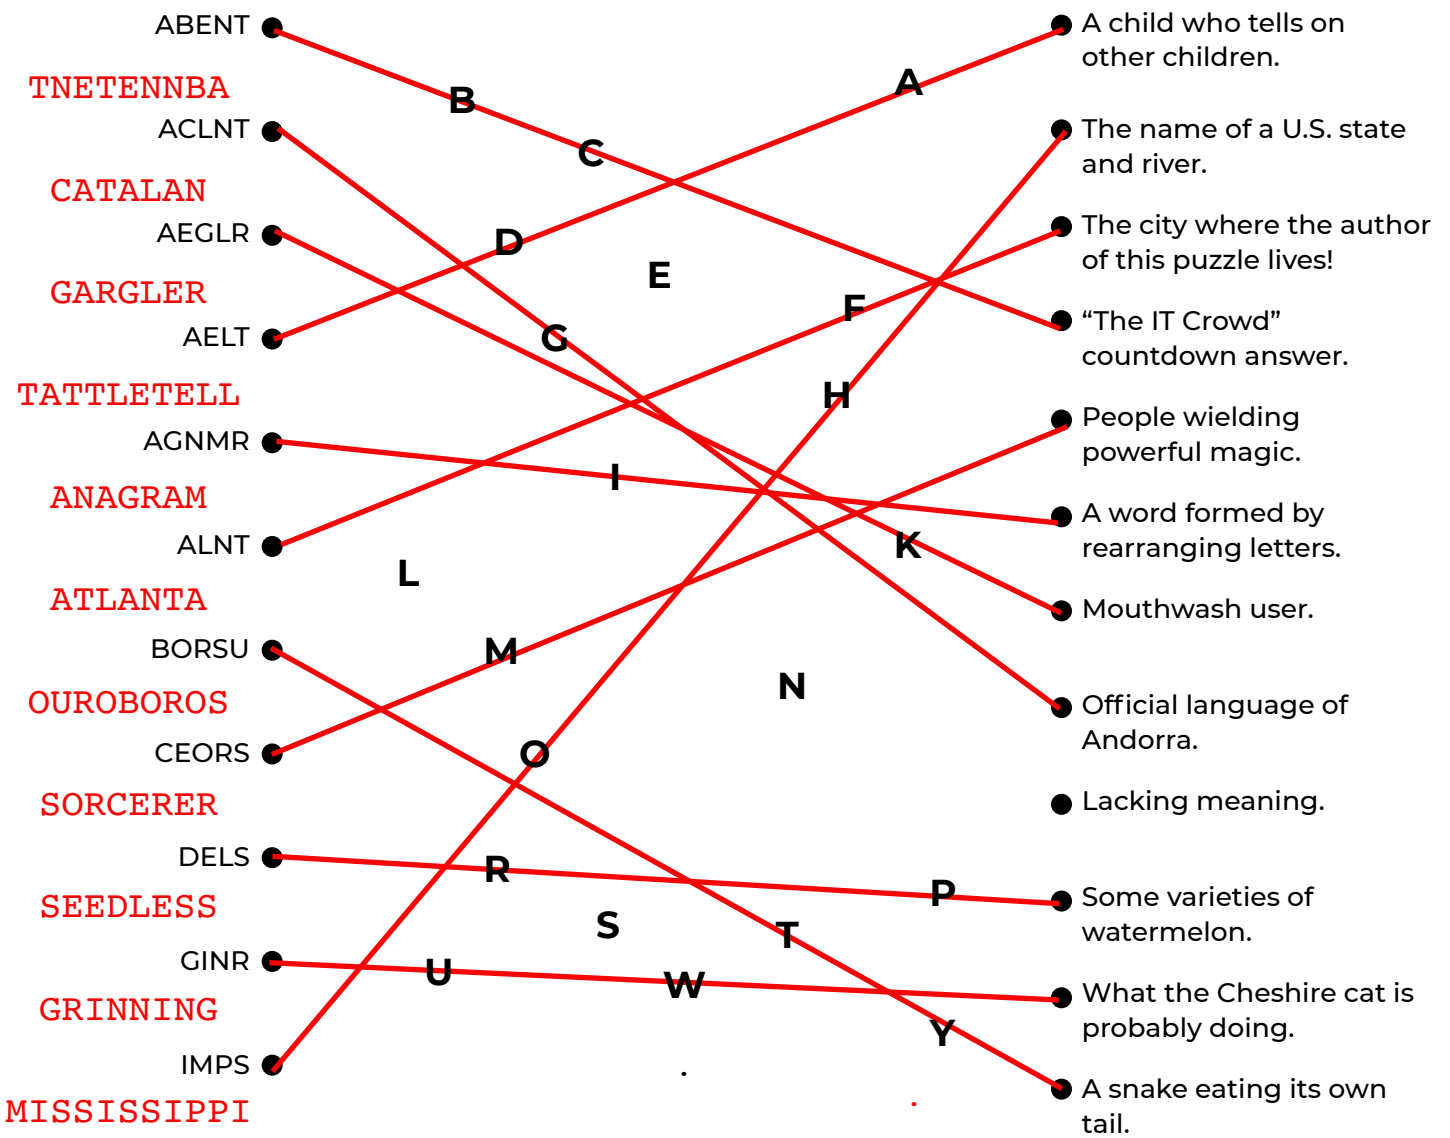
ABENT
TNETENNBA
ACLNT
CATALAN
AEGLR
GARGLER
AELT
TATTLETELL
AGNMR
ANAGRAM
ALNT
ATLANTA
BORSU
OUROBOROS
CEORS
SORCERER
DELS
SEEDLESS
GINR
GRINNING
IMPS
MISSISSIPPI

A
B
C
D
E
F
G
H
I
K
L
M
N
O
P
R
S
T
U
W
Y

A child who tells on other children.
The name of a U.S. state and river.
The city where the author of this puzzle lives!
“The IT Crowd” countdown answer.
People wielding powerful magic.
A word formed by rearranging letters.
Mouthwash user.
Official language of Andorra.
Lacking meaning.
Some varieties of watermelon.
What the Cheshire cat is probably doing.
A snake eating its own tail.